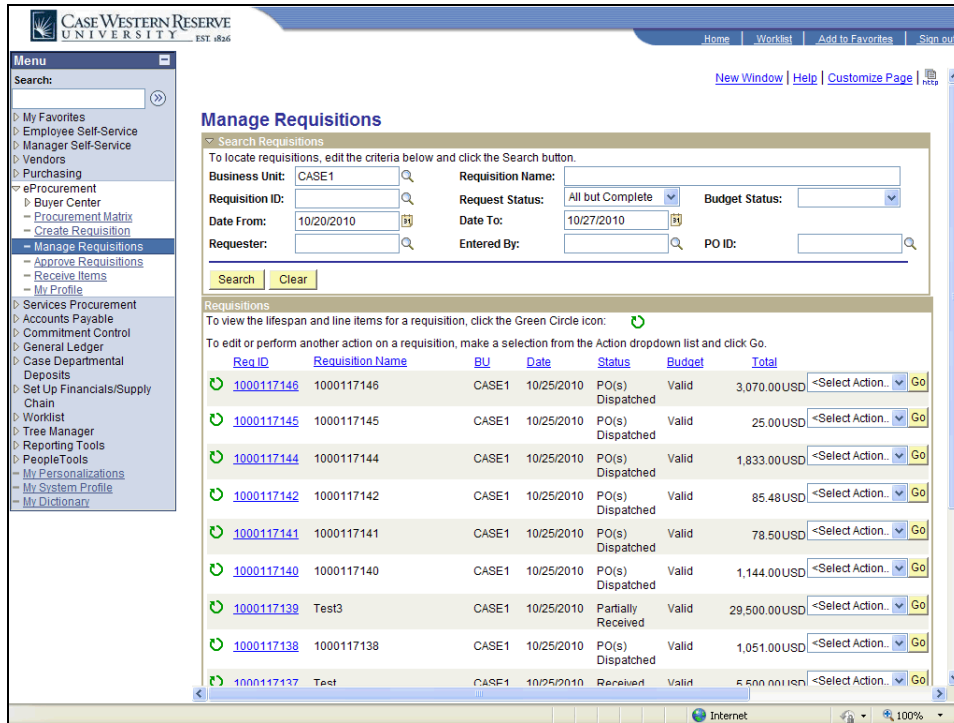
CASE WESTERN RESERVE UNIVERSITY EST. 1826

Home | Worklist | Add to Favorites | Sign out

Menu

Search:

My Favorites
Employee Self-Service
Manager Self-Service
Vendors
Purchasing
eProcurement
Buyer Center
Procurement Matrix
Create Requisition
Manage Requisitions
Approve Requisitions
Receive Items
My Profile
Services Procurement
Accounts Payable
Commitment Control
General Ledger
Case Departmental Deposits
Set Up Financials/Supply Chain
Worklist
Tree Manager
Reporting Tools
PeopleTools
My Personalizations
My System Profile
My Dictionary

New Window | Help | Customize Page | http

Manage Requisitions

Search Requisitions

To locate requisitions, edit the criteria below and click the Search button.

Business Unit: CASE1
Requisition Name:
Requisition ID:
Request Status: All but Complete
Budget Status:
Date From: 10/20/2010
Date To: 10/27/2010
Requester:
Entered By:
PO ID:

Search Clear

Requisitions

To view the lifespan and line items for a requisition, click the Green Circle icon:

To edit or perform another action on a requisition, make a selection from the Action dropdown list and click Go.

| Req ID | Requisition Name | BU | Date | Status | Budget | Total | | |
|---|---|---|---|---|---|---|---|---|
| 1000117146 | 1000117146 | CASE1 | 10/25/2010 | PO(s) Dispatched | Valid | 3,070.00USD | <Select Action.. | Go |
| 1000117145 | 1000117145 | CASE1 | 10/25/2010 | PO(s) Dispatched | Valid | 25.00USD | <Select Action.. | Go |
| 1000117144 | 1000117144 | CASE1 | 10/25/2010 | PO(s) Dispatched | Valid | 1,833.00USD | <Select Action.. | Go |
| 1000117142 | 1000117142 | CASE1 | 10/25/2010 | PO(s) Dispatched | Valid | 85.48USD | <Select Action.. | Go |
| 1000117141 | 1000117141 | CASE1 | 10/25/2010 | PO(s) Dispatched | Valid | 78.50USD | <Select Action.. | Go |
| 1000117140 | 1000117140 | CASE1 | 10/25/2010 | PO(s) Dispatched | Valid | 1,144.00USD | <Select Action.. | Go |
| 1000117139 | Test3 | CASE1 | 10/25/2010 | Partially Received | Valid | 29,500.00USD | <Select Action.. | Go |
| 1000117138 | 1000117138 | CASE1 | 10/25/2010 | PO(s) Dispatched | Valid | 1,051.00USD | <Select Action.. | Go |
| 1000117137 | Test | CASE1 | 10/25/2010 | Received | Valid | 5,500.00USD | <Select Action.. | Go |

Internet 100%